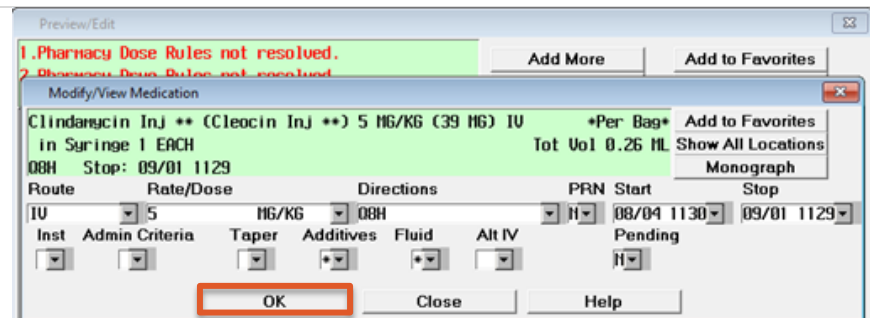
Preview/Edit

1.Pharmacy Dose Rules not resolved.
2.Pharmacy Drug Rules not resolved

Add More
Add to Favorites

Modify/View Medication

Clindamycin Inj ** (Cleocin Inj **) 5 MG/KG (39 MG) IV *Per Bag*
in Syringe 1 EACH Tot Vol 0.26 ML
08H Stop: 09/01 1129

Add to Favorites
Show All Locations
Monograph

Route
Rate/Dose
Directions
PRN
Start
Stop

IV
5
MG/KG
08H
N
08/04 1130
09/01 1129

Inst
Admin Criteria
Taper
Additives
Fluid
Alt IV
Pending

*
*
N

OK
Close
Help